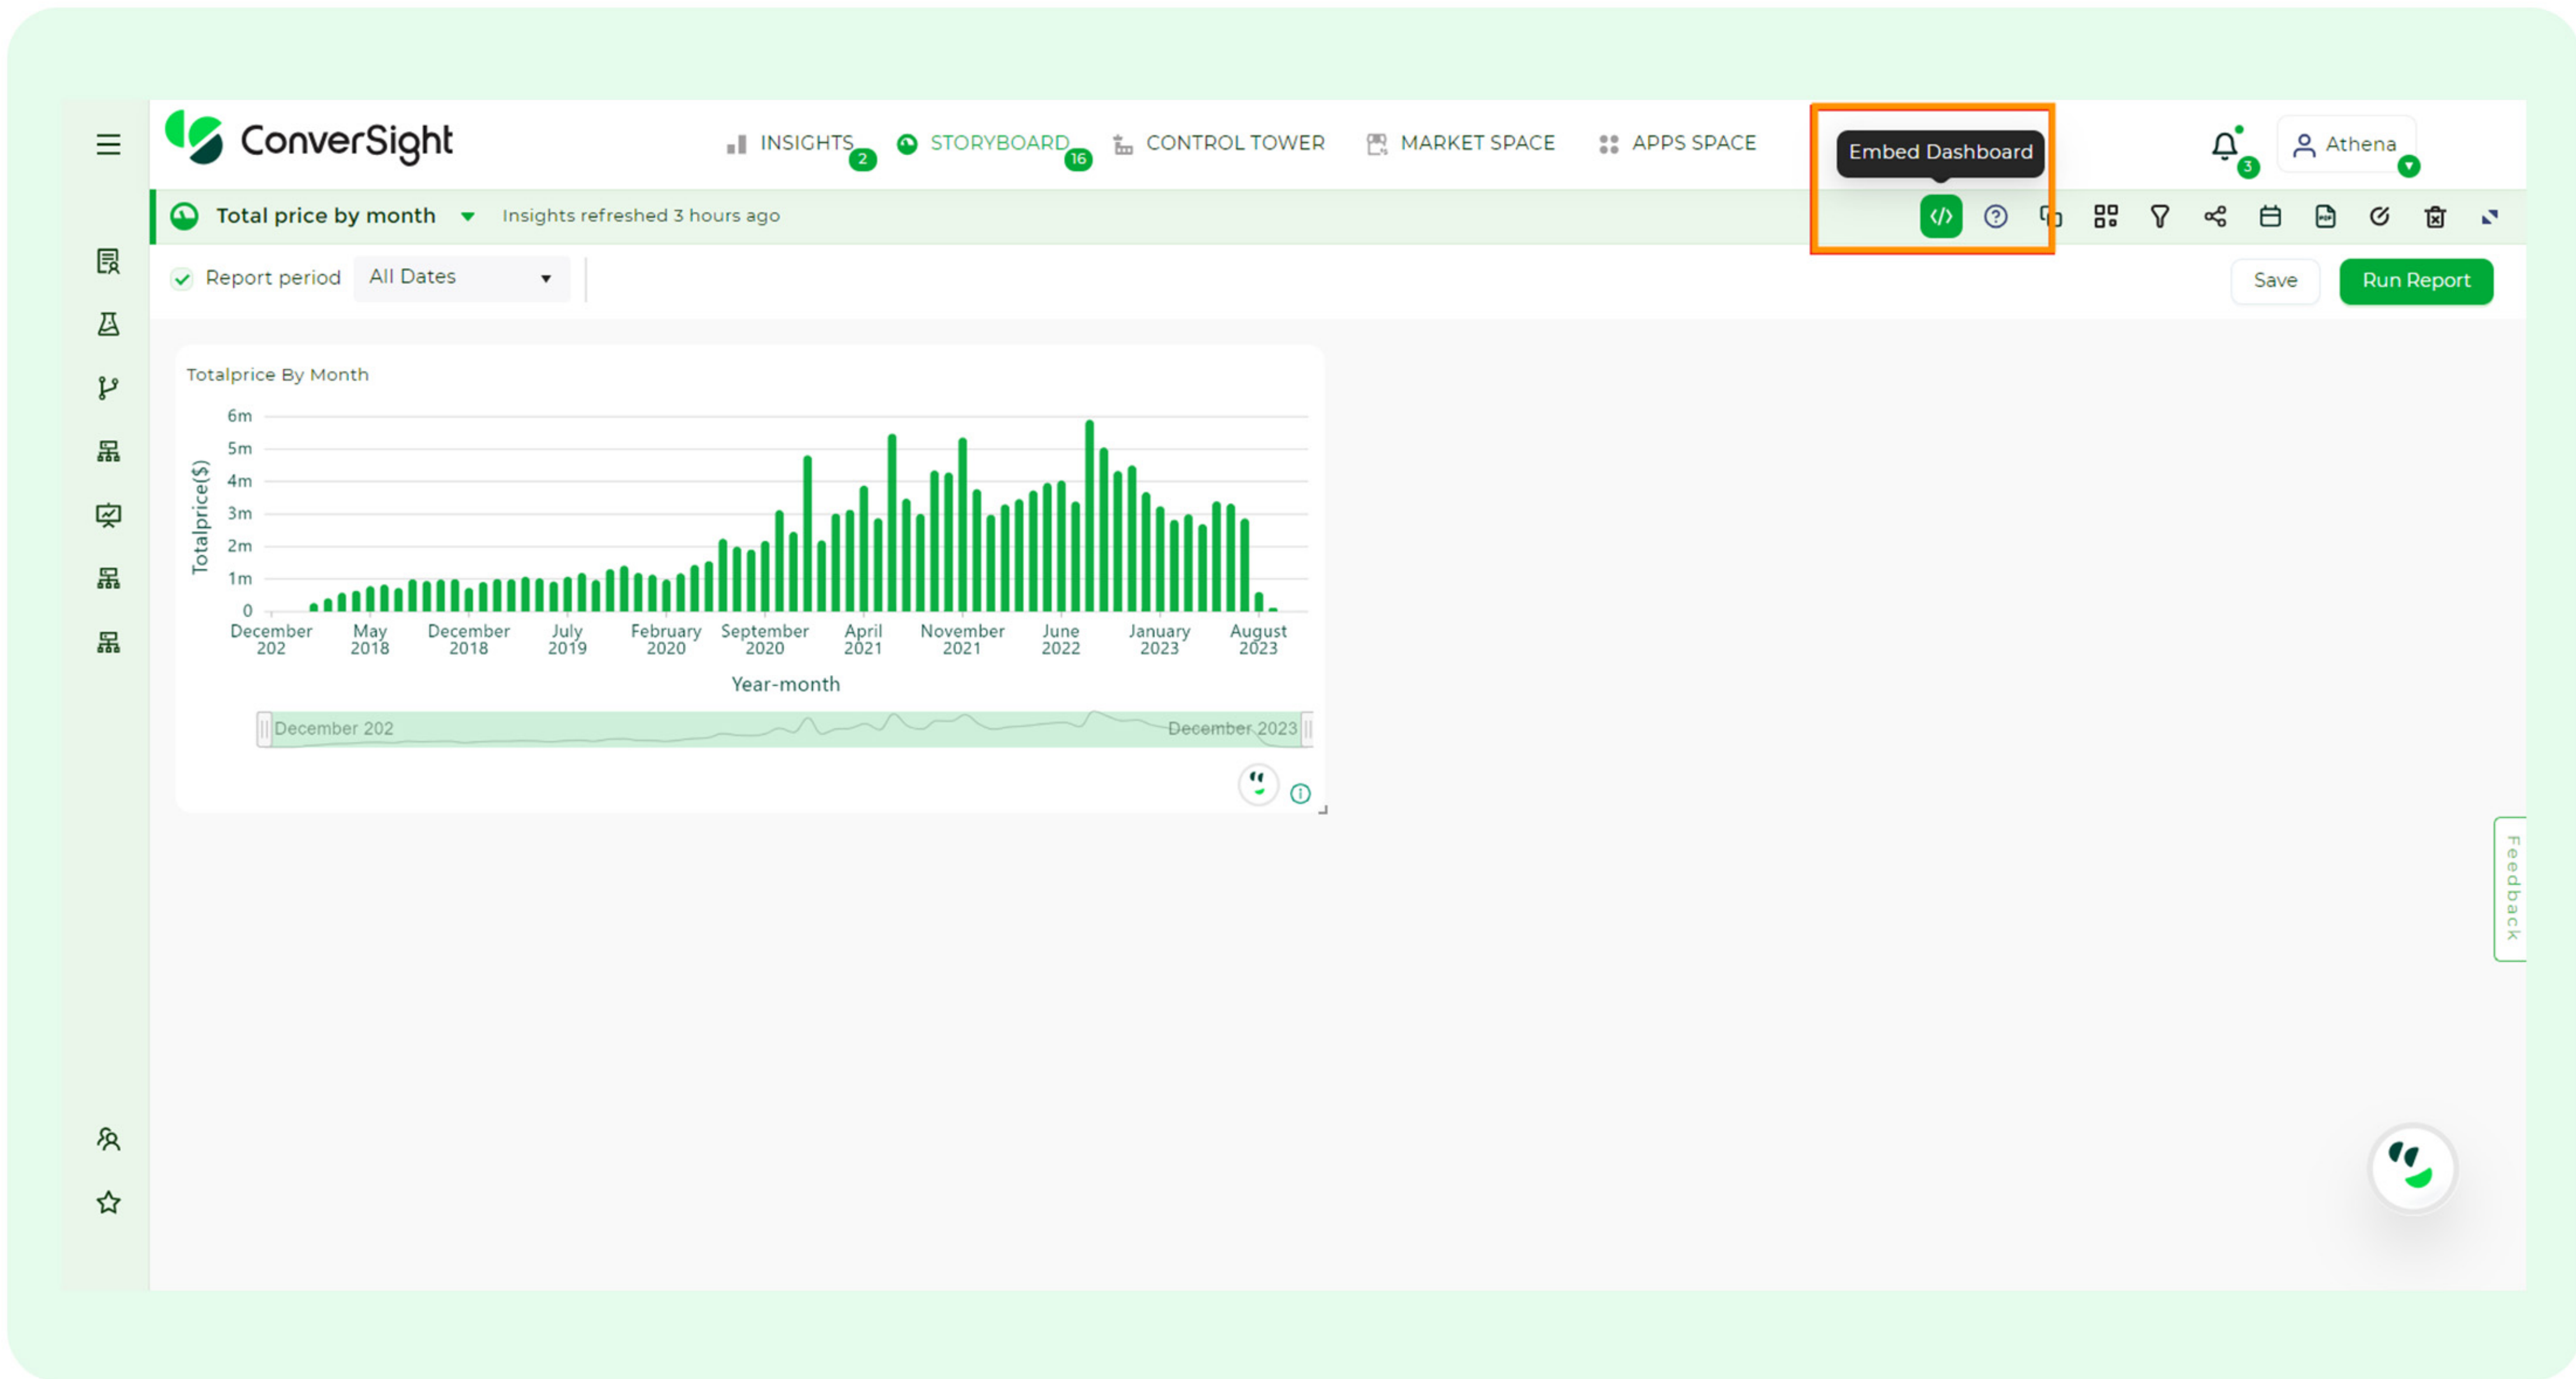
ConverSight

INSIGHTS 2 STORYBOARD 16 CONTROL TOWER MARKET SPACE APPS SPACE

Embed Dashboard

3 Athena

Total price by month Insights refreshed 3 hours ago

Report period All Dates

Save Run Report

Totalprice By Month

| 6m |
| 5m |
| 4m |
| 3m |
| 2m |
| 1m |
| 0 |

Totalprice($)

December 202 May 2018 December 2018 July 2019 February 2020 September 2020 April 2021 November 2021 June 2022 January 2023 August 2023

Year-month

December 202 December 2023

Feedback